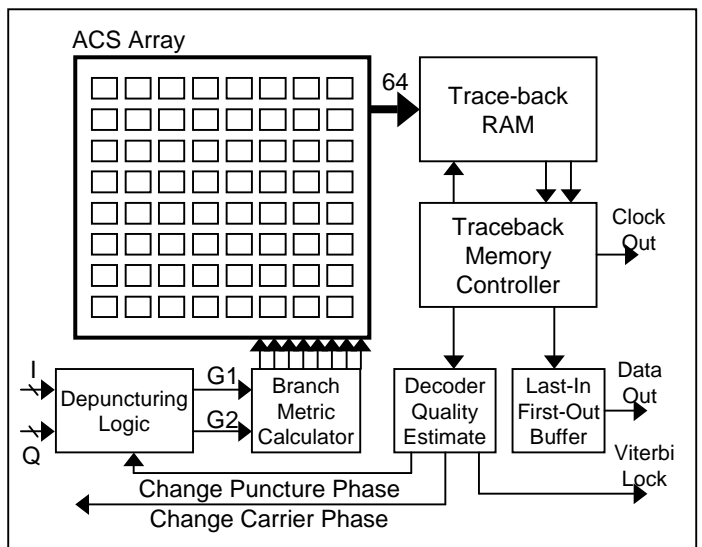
ACS Array

64

Trace-back RAM

Traceback Memory Controller

Clock Out

I

Q

Depuncturing Logic

G1

G2

Branch Metric Calculator

Decoder Quality Estimate

Last-In First-Out Buffer

Data Out

Viterbi Lock

Change Puncture Phase

Change Carrier Phase